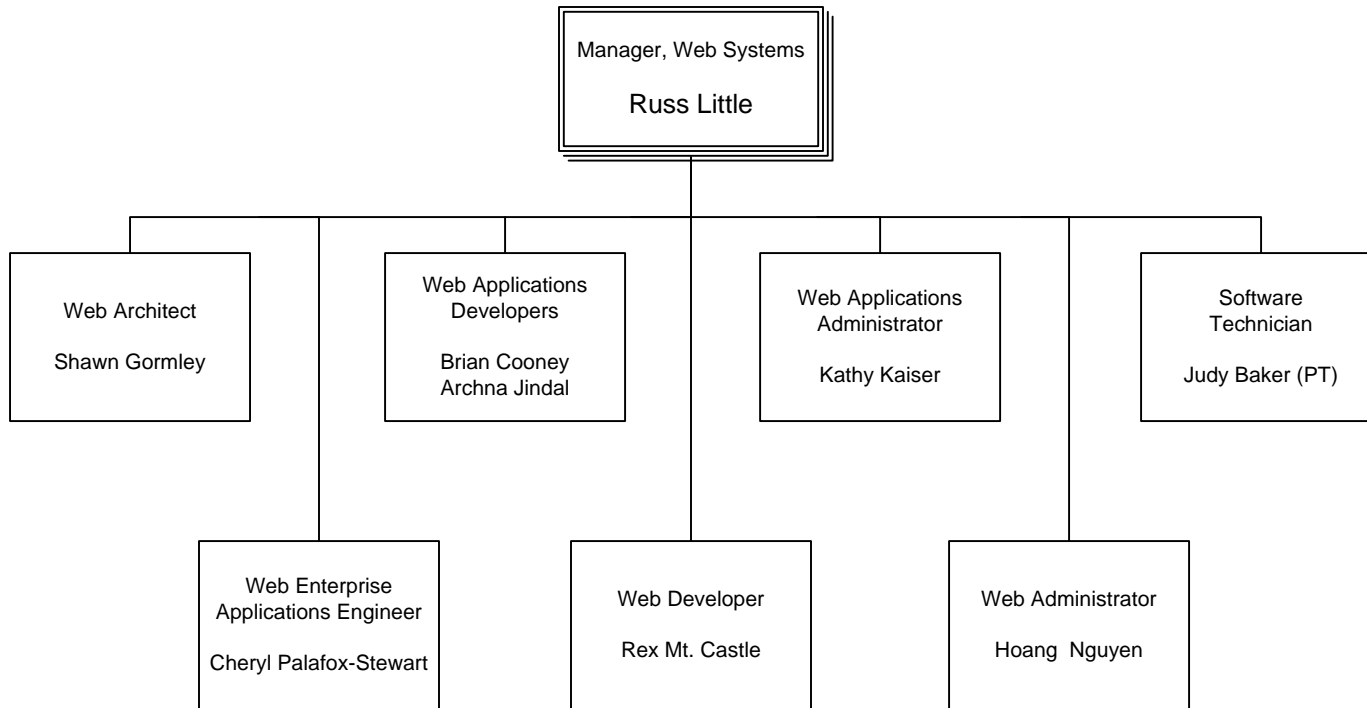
Manager, Web Systems

Russ Little

Web Architect

Shawn Gormley

Web Applications Developers

Brian Cooney
Archna Jindal

Web Applications Administrator

Kathy Kaiser

Software Technician

Judy Baker (PT)

Web Enterprise Applications Engineer

Cheryl Palafox-Stewart

Web Developer

Rex Mt. Castle

Web Administrator

Hoang Nguyen